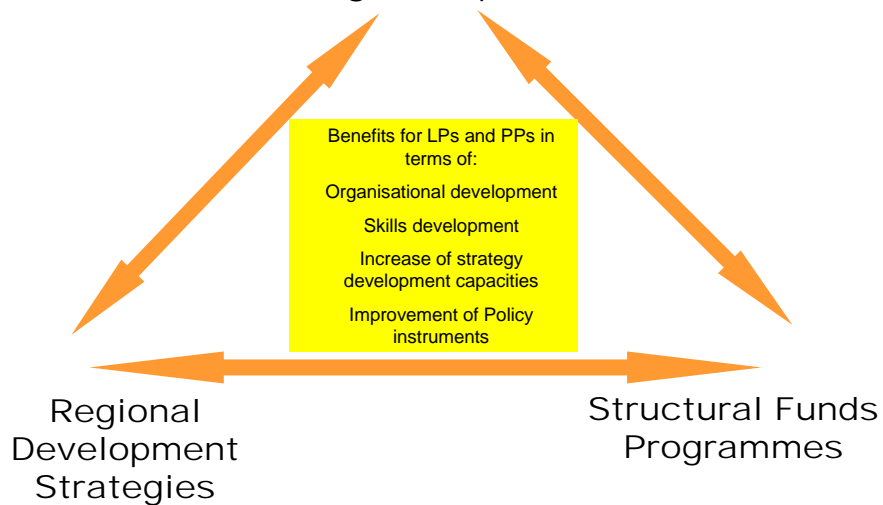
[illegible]

Benefits for LPs and PPs in terms of:

Organisational development

Skills development

Increase of strategy development capacities

Improvement of Policy instruments

Regional Development Strategies

Structural Funds Programmes